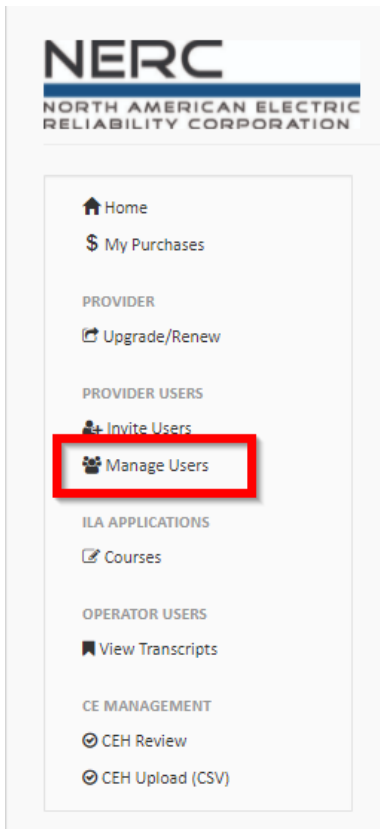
NERC
NORTH AMERICAN ELECTRIC RELIABILITY CORPORATION

Home
$ My Purchases

PROVIDER
Upgrade/Renew

PROVIDER USERS
Invite Users
Manage Users

ILA APPLICATIONS
Courses

OPERATOR USERS
View Transcripts

CE MANAGEMENT
CEH Review
CEH Upload (CSV)